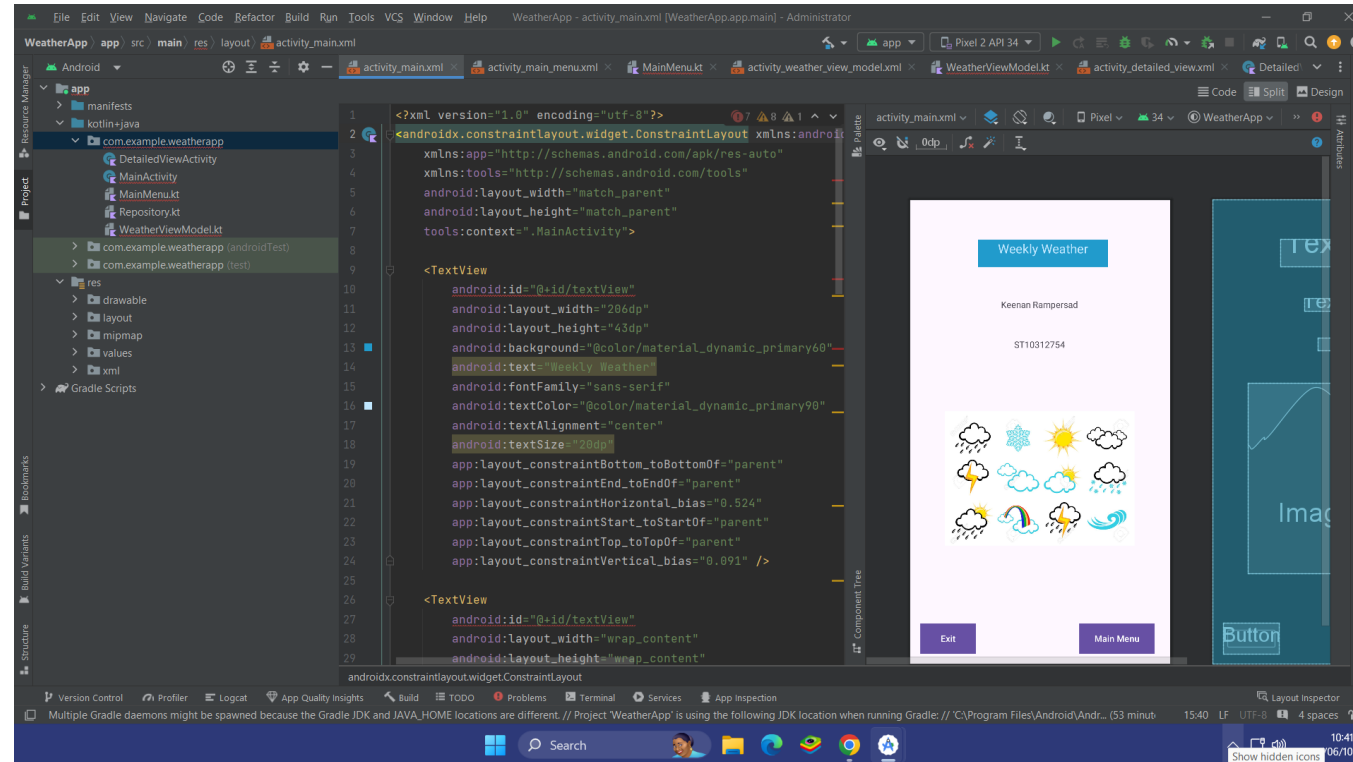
File Edit View Navigate Code Refactor Build Run Tools VCS Window Help WeatherApp - activity_main.xml [WeatherApp.app.main] - Administrator

WeatherApp 〉 app 〉 src 〉 main 〉 res 〉 layout 〉 activity_main.xml

app | Pixel 2 API 34

Android

activity_main.xml | activity_main_menu.xml | MainMenu.kt | activity_weather_view_model.xml | WeatherViewModel.kt | activity_detailed_view.xml | Detailed

Code | Split | Design

app
manifests
kotlin+java
com.example.weatherapp
DetailedViewActivity
MainActivity
MainMenu.kt
Repository.kt
WeatherViewModel.kt
com.example.weatherapp (androidTest)
com.example.weatherapp (test)
res
drawable
layout
mipmap
values
xml
Gradle Scripts

1 <?xml version="1.0" encoding="utf-8"?>
2 <androidx.constraintlayout.widget.ConstraintLayout xmlns:androi
3 xmlns:app="http://schemas.android.com/apk/res-auto"
4 xmlns:tools="http://schemas.android.com/tools"
5 android:layout_width="match_parent"
6 android:layout_height="match_parent"
7 tools:context=".MainActivity">
8
9 <TextView
10 android:id="@+id/textView"
11 android:layout_width="206dp"
12 android:layout_height="43dp"
13 android:background="@color/material_dynamic_primary60"
14 android:text="Weekly Weather"
15 android:fontFamily="sans-serif"
16 android:textColor="@color/material_dynamic_primary90"
17 android:textAlignment="center"
18 android:textSize="20dp"
19 app:layout_constraintBottom_toBottomOf="parent"
20 app:layout_constraintEnd_toEndOf="parent"
21 app:layout_constraintHorizontal_bias="0.524"
22 app:layout_constraintStart_toStartOf="parent"
23 app:layout_constraintTop_toTopOf="parent"
24 app:layout_constraintVertical_bias="0.091" />
25
26 <TextView
27 android:id="@+id/textView"
28 android:layout_width="wrap_content"
29 android:layout_height="wrap_content"

androidx.constraintlayout.widget.ConstraintLayout

activity_main.xml | Pixel | 34 | WeatherApp
0dp

Weekly Weather
Keenan Rampersad
ST10312754
Exit
Main Menu

Tex
Tex
Imag
Button

Palette Component Tree Attributes Resource Manager Project Bookmarks Build Variants Structure

Version Control | Profiler | Logcat | App Quality Insights | Build | TODO | Problems | Terminal | Services | App Inspection | Layout Inspector

Multiple Gradle daemons might be spawned because the Gradle JDK and JAVA_HOME locations are different. // Project 'WeatherApp' is using the following JDK location when running Gradle: // 'C:\Program Files\Android\Andr... (53 minut 15:40 LF UTF-8 4 spaces

Search
10:41
06/10
Show hidden icons